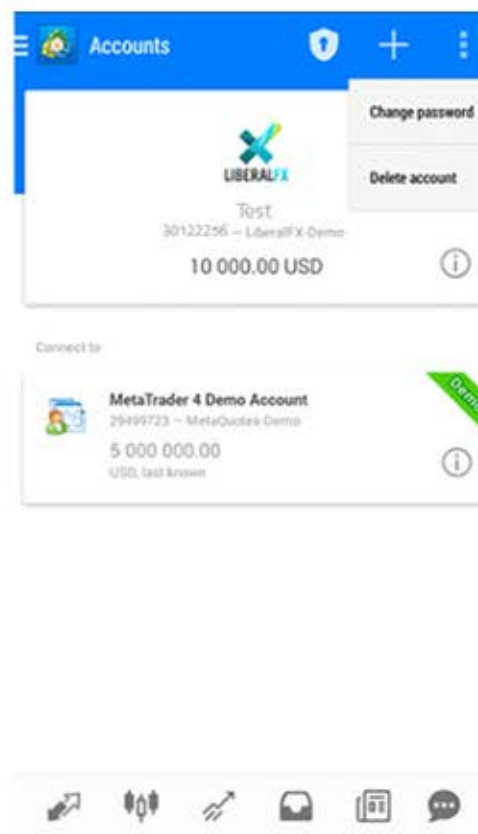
Accounts

Change password

Delete account

LIBERALFX

Test

30122256 — LiberalFX-Demo

10 000.00 USD

Connect to

MetaTrader 4 Demo Account

29499723 — MetaQuotes-Demo

5 000 000.00

USD, last known

Demo